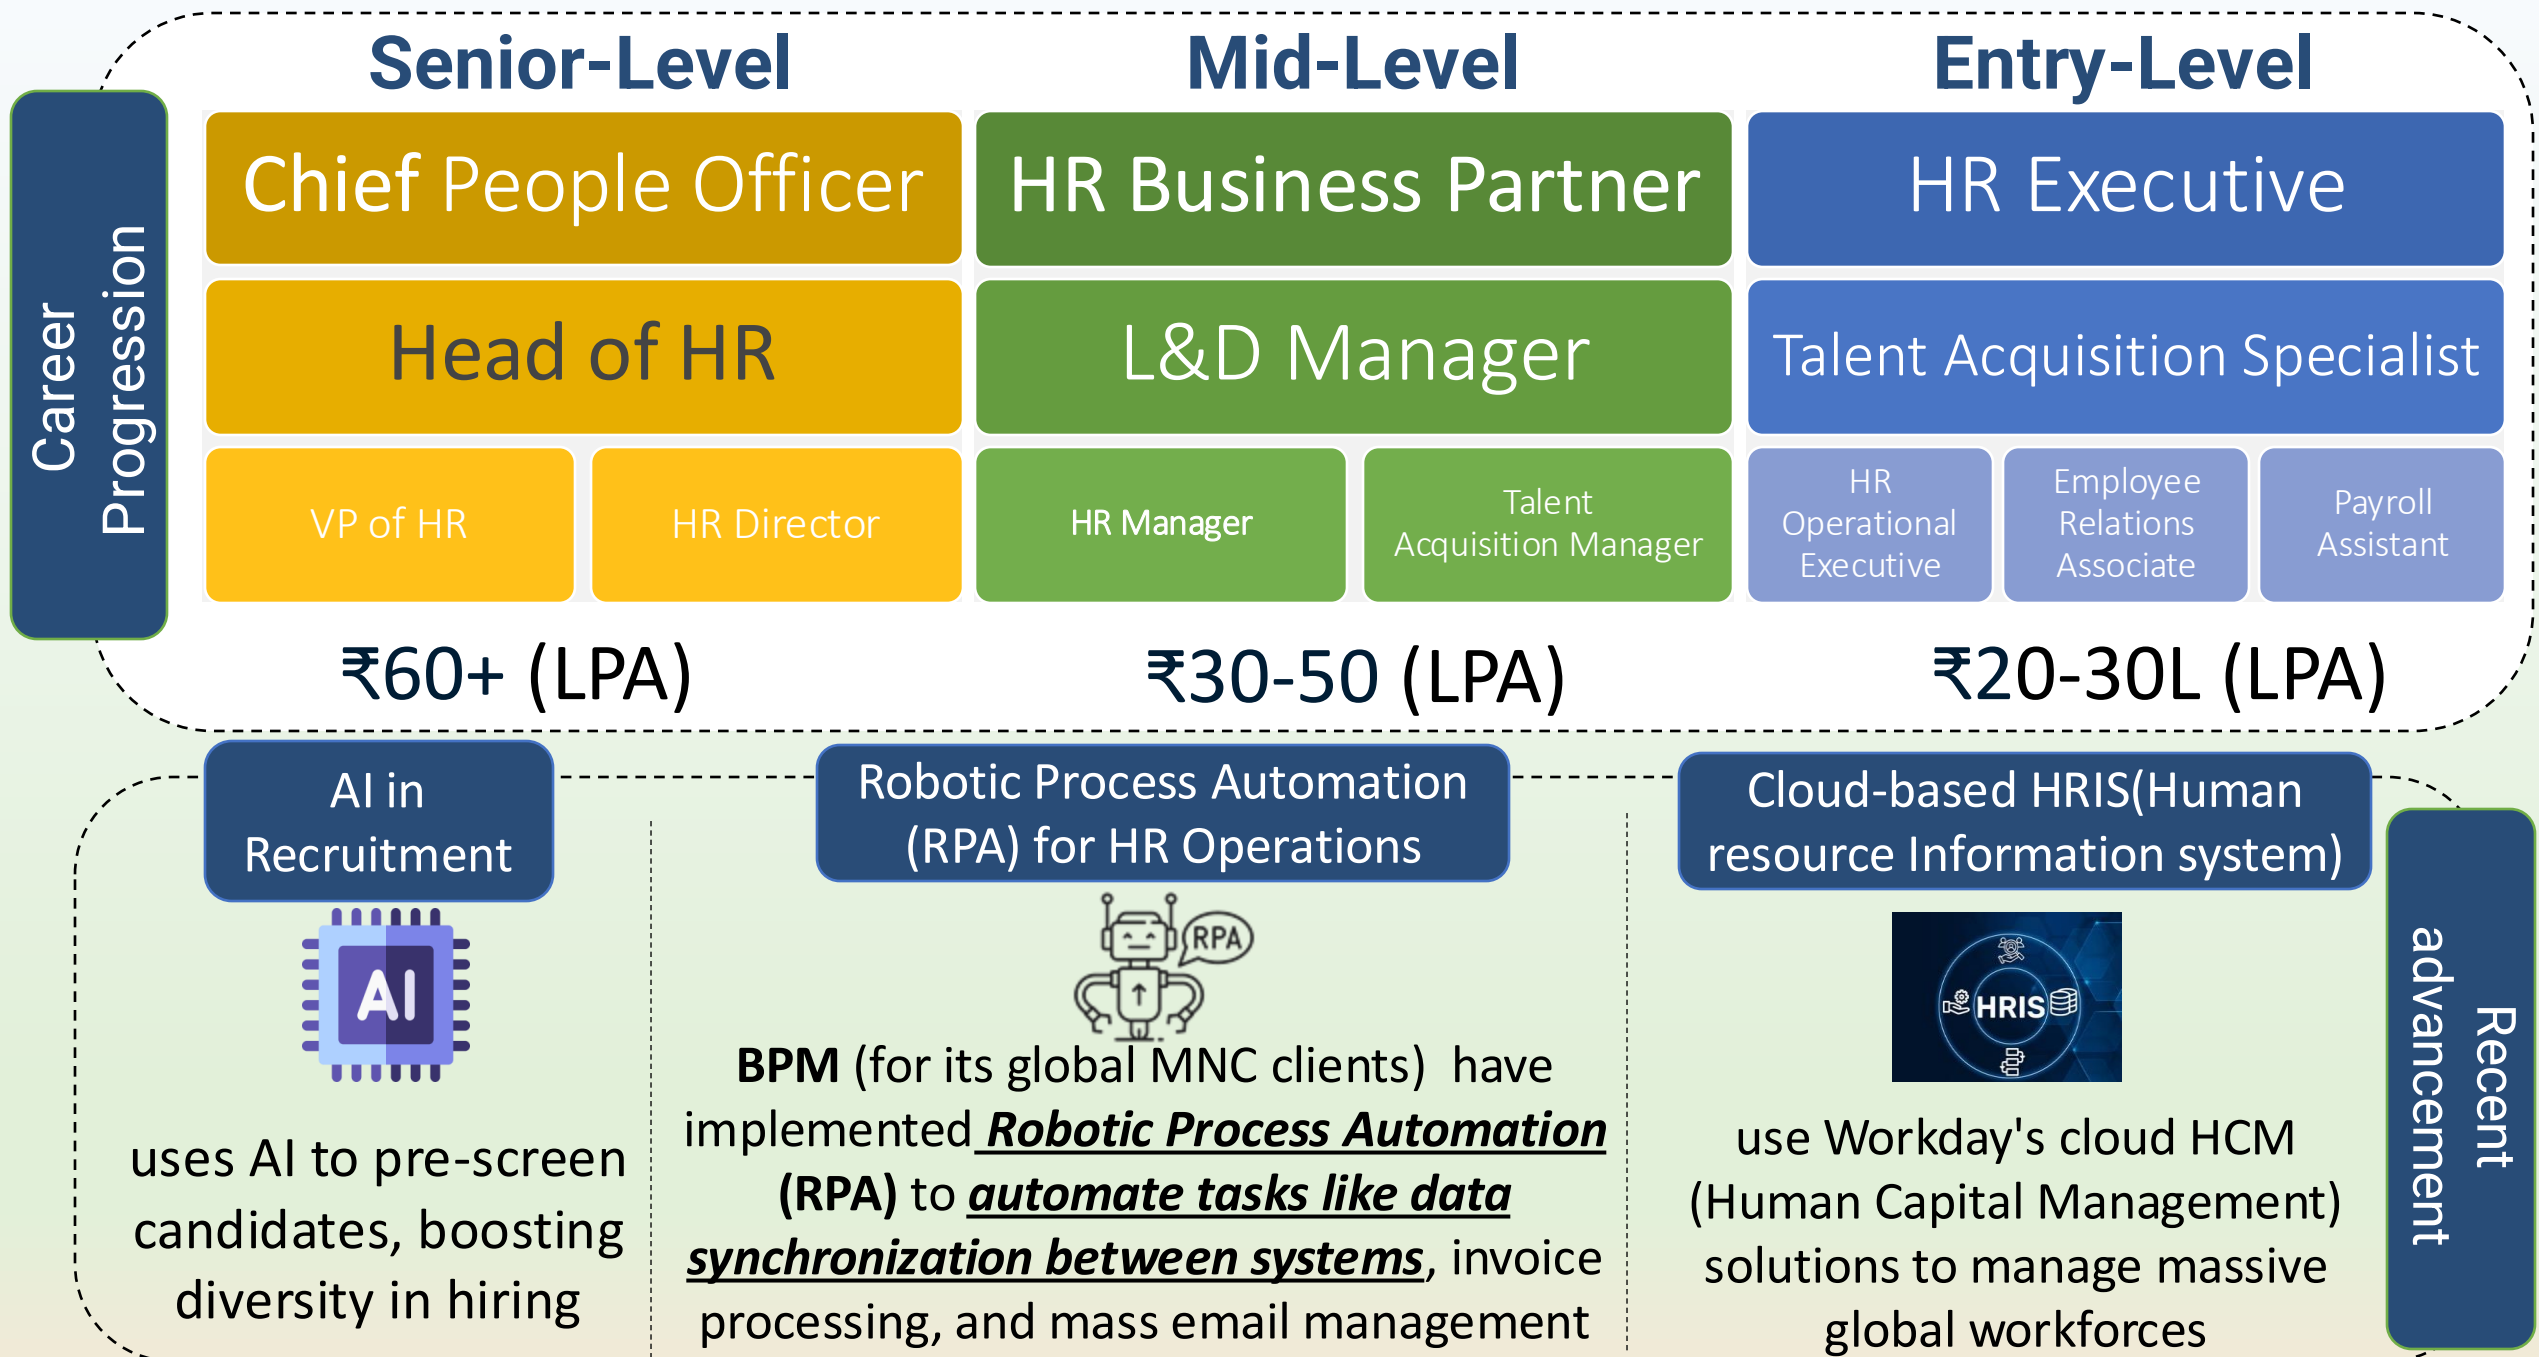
Career Progression

Senior-Level

Chief People Officer

Head of HR

VP of HR

HR Director

₹60+ (LPA)

Mid-Level

HR Business Partner

L&D Manager

HR Manager

Talent Acquisition Manager

₹30-50 (LPA)

Entry-Level

HR Executive

Talent Acquisition Specialist

HR Operational Executive

Employee Relations Associate

Payroll Assistant

₹20-30L (LPA)

AI in Recruitment

AI

uses AI to pre-screen candidates, boosting diversity in hiring

Robotic Process Automation (RPA) for HR Operations

RPA

**BPM** (for its global MNC clients) have implemented ***Robotic Process Automation*** **(RPA)** to ***automate tasks like data synchronization between systems***, invoice processing, and mass email management

Cloud-based HRIS(Human resource Information system)

HRIS

use Workday's cloud HCM (Human Capital Management) solutions to manage massive global workforces

Recent advancement